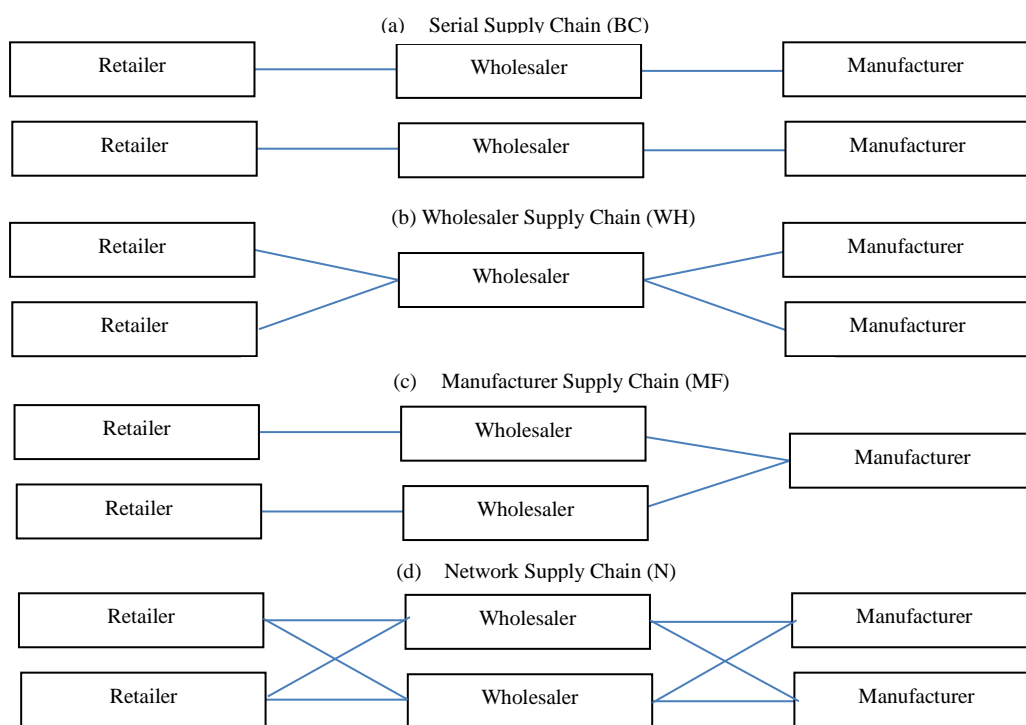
(a) Serial Supply Chain (BC)

Retailer

Wholesaler

Manufacturer

Retailer

Wholesaler

Manufacturer

(b) Wholesaler Supply Chain (WH)

Retailer

Wholesaler

Manufacturer

Retailer

Manufacturer

(c) Manufacturer Supply Chain (MF)

Retailer

Wholesaler

Manufacturer

Retailer

Wholesaler

(d) Network Supply Chain (N)

Retailer

Wholesaler

Manufacturer

Retailer

Wholesaler

Manufacturer